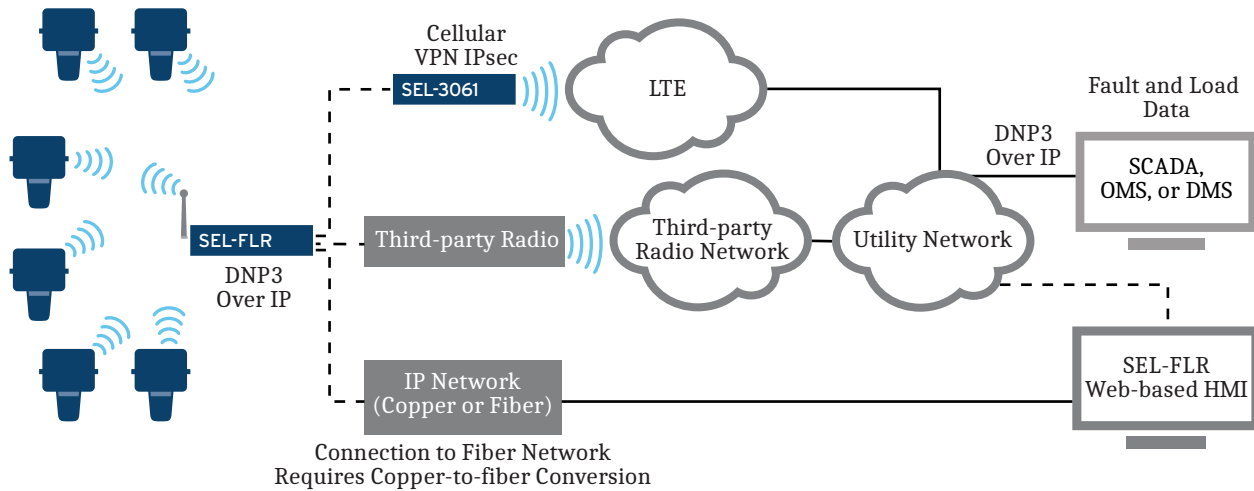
Cellular VPN IPsec

SEL-3061

LTE

Fault and Load Data

DNP3 Over IP

SCADA, OMS, or DMS

SEL-FLR

DNP3 Over IP

Third-party Radio

Third-party Radio Network

Utility Network

IP Network (Copper or Fiber)

SEL-FLR Web-based HMI

Connection to Fiber Network Requires Copper-to-fiber Conversion